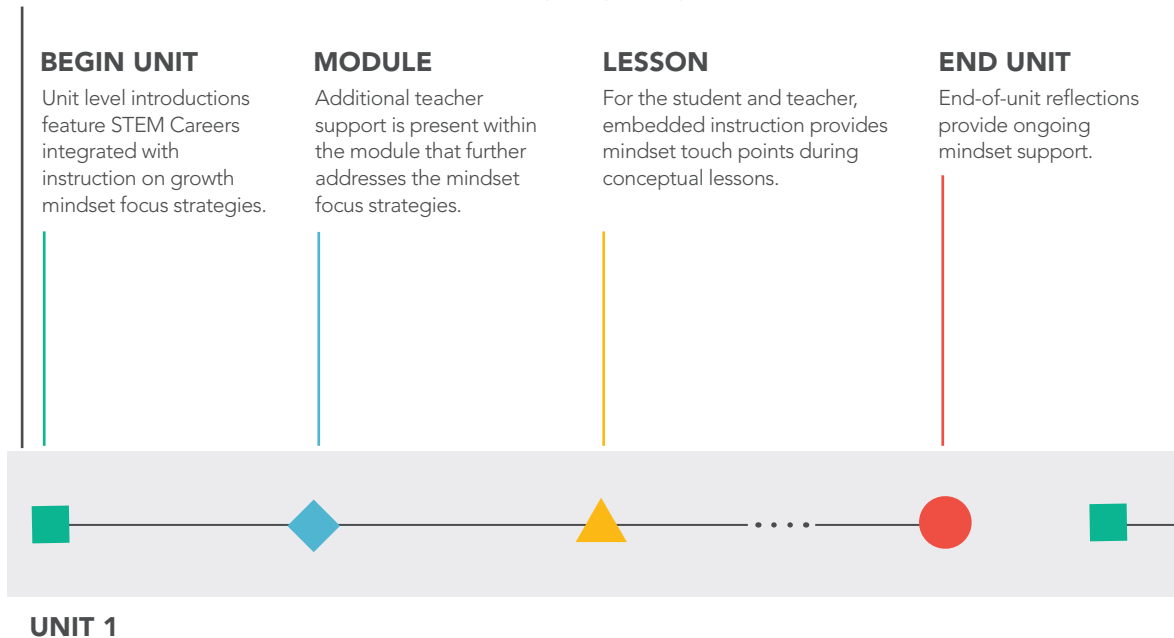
BEGIN UNIT
Unit level introductions feature STEM Careers integrated with instruction on growth mindset focus strategies.

MODULE
Additional teacher support is present within the module that further addresses the mindset focus strategies.

LESSON
For the student and teacher, embedded instruction provides mindset touch points during conceptual lessons.

END UNIT
End-of-unit reflections provide ongoing mindset support.

UNIT 1